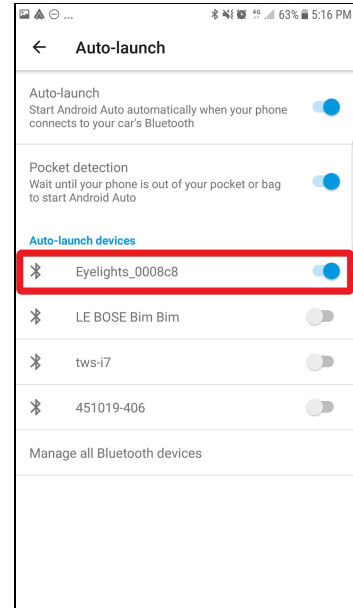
63% 5:16 PM

←  Auto-launch

Auto-launch
Start Android Auto automatically when your phone connects to your car's Bluetooth

Pocket detection
Wait until your phone is out of your pocket or bag to start Android Auto

Auto-launch devices

Eyelights_0008c8

LE BOSE Bim Bim

tws-i7

451019-406

Manage all Bluetooth devices